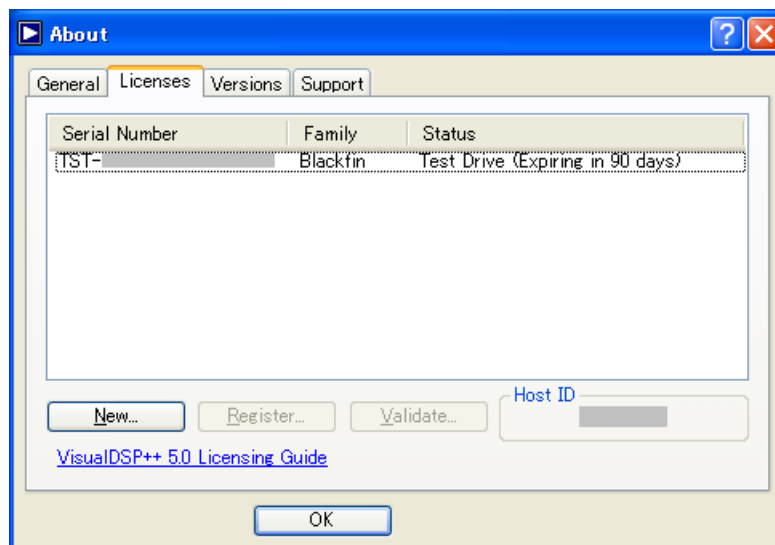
About

General | Licenses | Versions | Support

| Serial Number | Family | Status |
|---|---|---|
| TST-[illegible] | Blackfin | Test Drive (Expiring in 90 days) |

New... Register... Validate...

Host ID
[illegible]

VisualDSP++ 5.0 Licensing Guide

OK